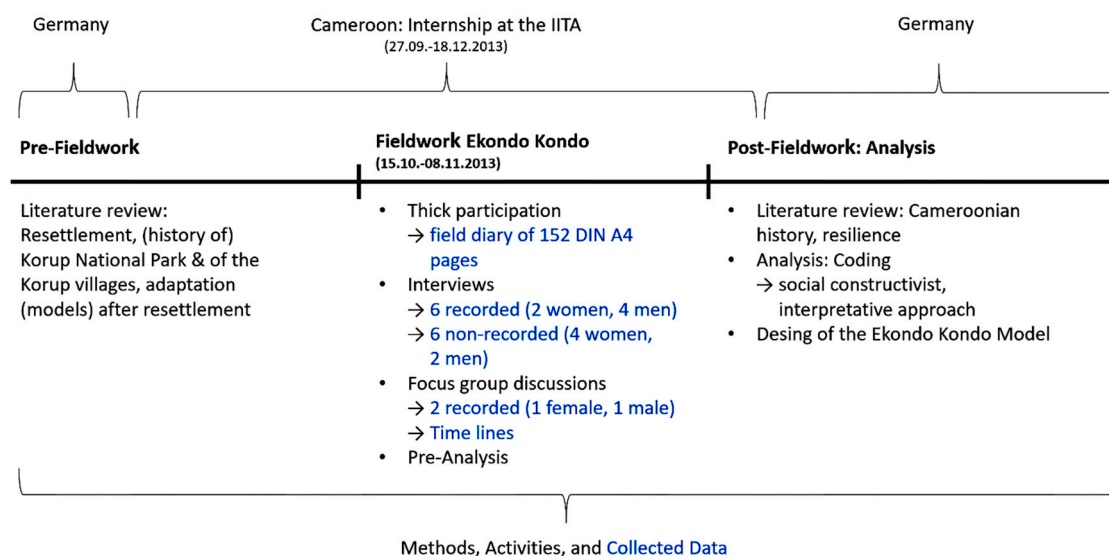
Germany

Cameroon: Internship at the IITA
(27.09.-18.12.2013)

Germany

**Pre-Fieldwork**

**Fieldwork Ekondo Kondo**
(15.10.-08.11.2013)

**Post-Fieldwork: Analysis**

Literature review: Resettlement, (history of) Korup National Park & of the Korup villages, adaptation (models) after resettlement

- Thick participation
  → field diary of 152 DIN A4 pages
- Interviews
  → 6 recorded (2 women, 4 men)
  → 6 non-recorded (4 women, 2 men)
- Focus group discussions
  → 2 recorded (1 female, 1 male)
  → Time lines
- Pre-Analysis

- Literature review: Cameroonian history, resilience
- Analysis: Coding
  → social constructivist, interpretative approach
- Desing of the Ekondo Kondo Model

Methods, Activities, and Collected Data